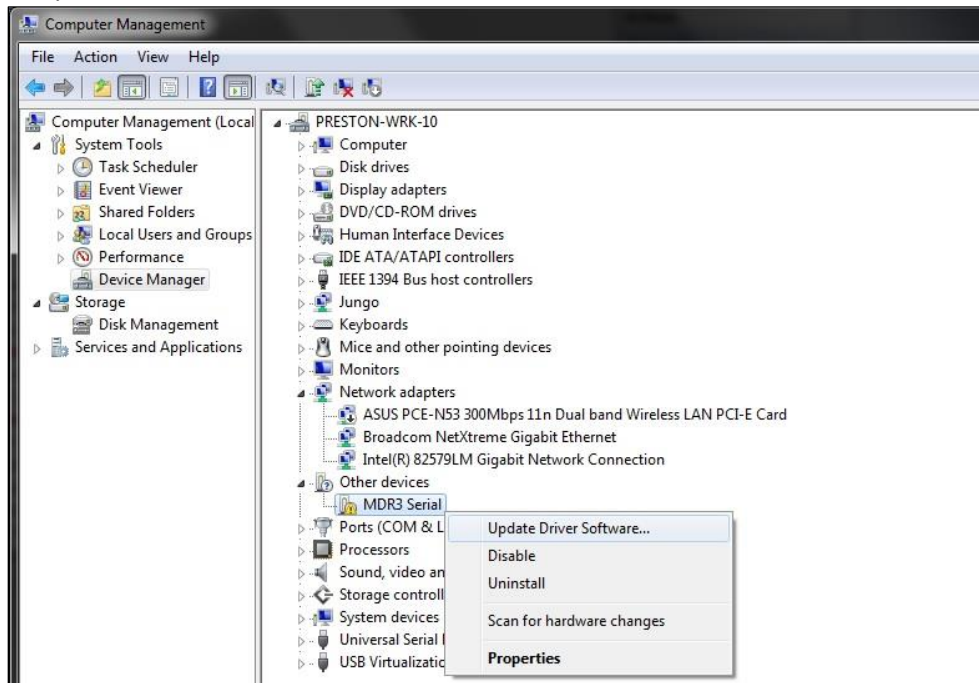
Computer Management

File Action View Help

Computer Management (Local
System Tools
Task Scheduler
Event Viewer
Shared Folders
Local Users and Groups
Performance
Device Manager
Storage
Disk Management
Services and Applications

PRESTON-WRK-10
Computer
Disk drives
Display adapters
DVD/CD-ROM drives
Human Interface Devices
IDE ATA/ATAPI controllers
IEEE 1394 Bus host controllers
Jungo
Keyboards
Mice and other pointing devices
Monitors
Network adapters
ASUS PCE-N53 300Mbps 11n Dual band Wireless LAN PCI-E Card
Broadcom NetXtreme Gigabit Ethernet
Intel(R) 82579LM Gigabit Network Connection
Other devices
MDR3 Serial
Ports (COM & L
Processors
Sound, video an
Storage controll
System devices
Universal Serial
USB Virtualizatio

Update Driver Software...
Disable
Uninstall
Scan for hardware changes
Properties